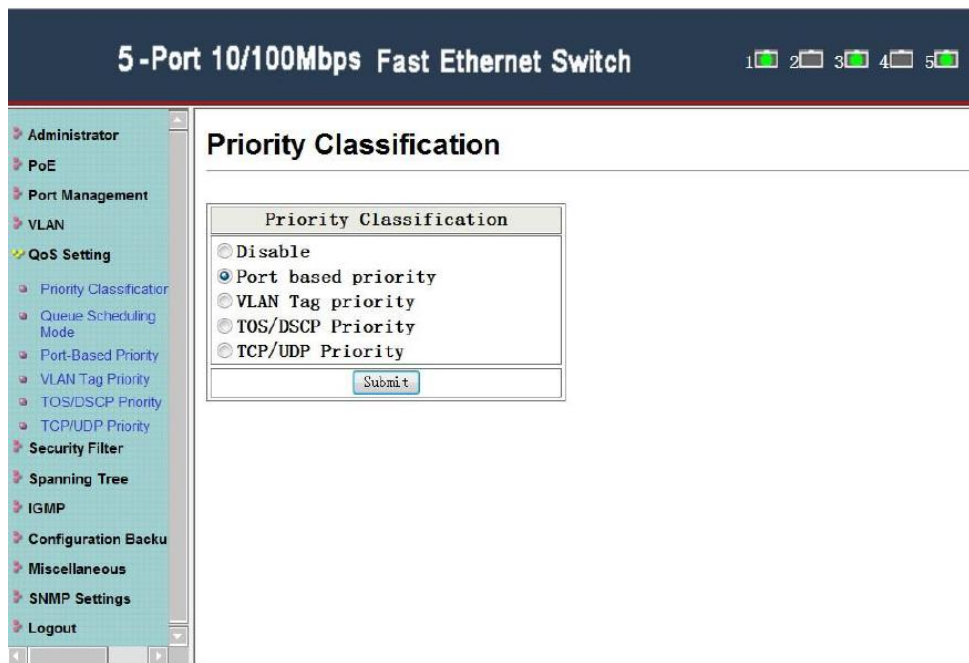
5-Port 10/100Mbps Fast Ethernet Switch

1 2 3 4 5

Administrator
PoE
Port Management
VLAN
QoS Setting
Priority Classificatior
Queue Scheduling Mode
Port-Based Priority
VLAN Tag Priority
TOS/DSCP Priority
TCP/UDP Priority
Security Filter
Spanning Tree
IGMP
Configuration Backu
Miscellaneous
SNMP Settings
Logout

Priority Classification

| Priority Classification |
|---|
| Disable<br>Port based priority<br>VLAN Tag priority<br>TOS/DSCP Priority<br>TCP/UDP Priority |
| Submit |